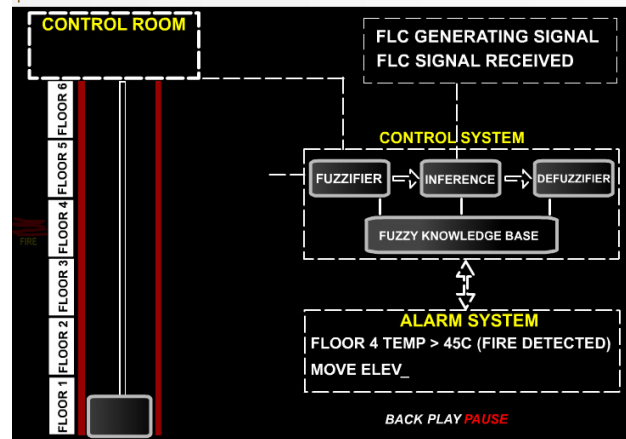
CONTROL ROOM

FLC GENERATING SIGNAL
FLC SIGNAL RECEIVED

FLOOR 6
FLOOR 5
FLOOR 4
FIRE
FLOOR 3
FLOOR 2
FLOOR 1

CONTROL SYSTEM

FUZZIFIER
INFERENCE
DEFUZZIFIER
FUZZY KNOWLEDGE BASE

ALARM SYSTEM
FLOOR 4 TEMP > 45C (FIRE DETECTED)
MOVE ELEV_

BACK PLAY PAUSE